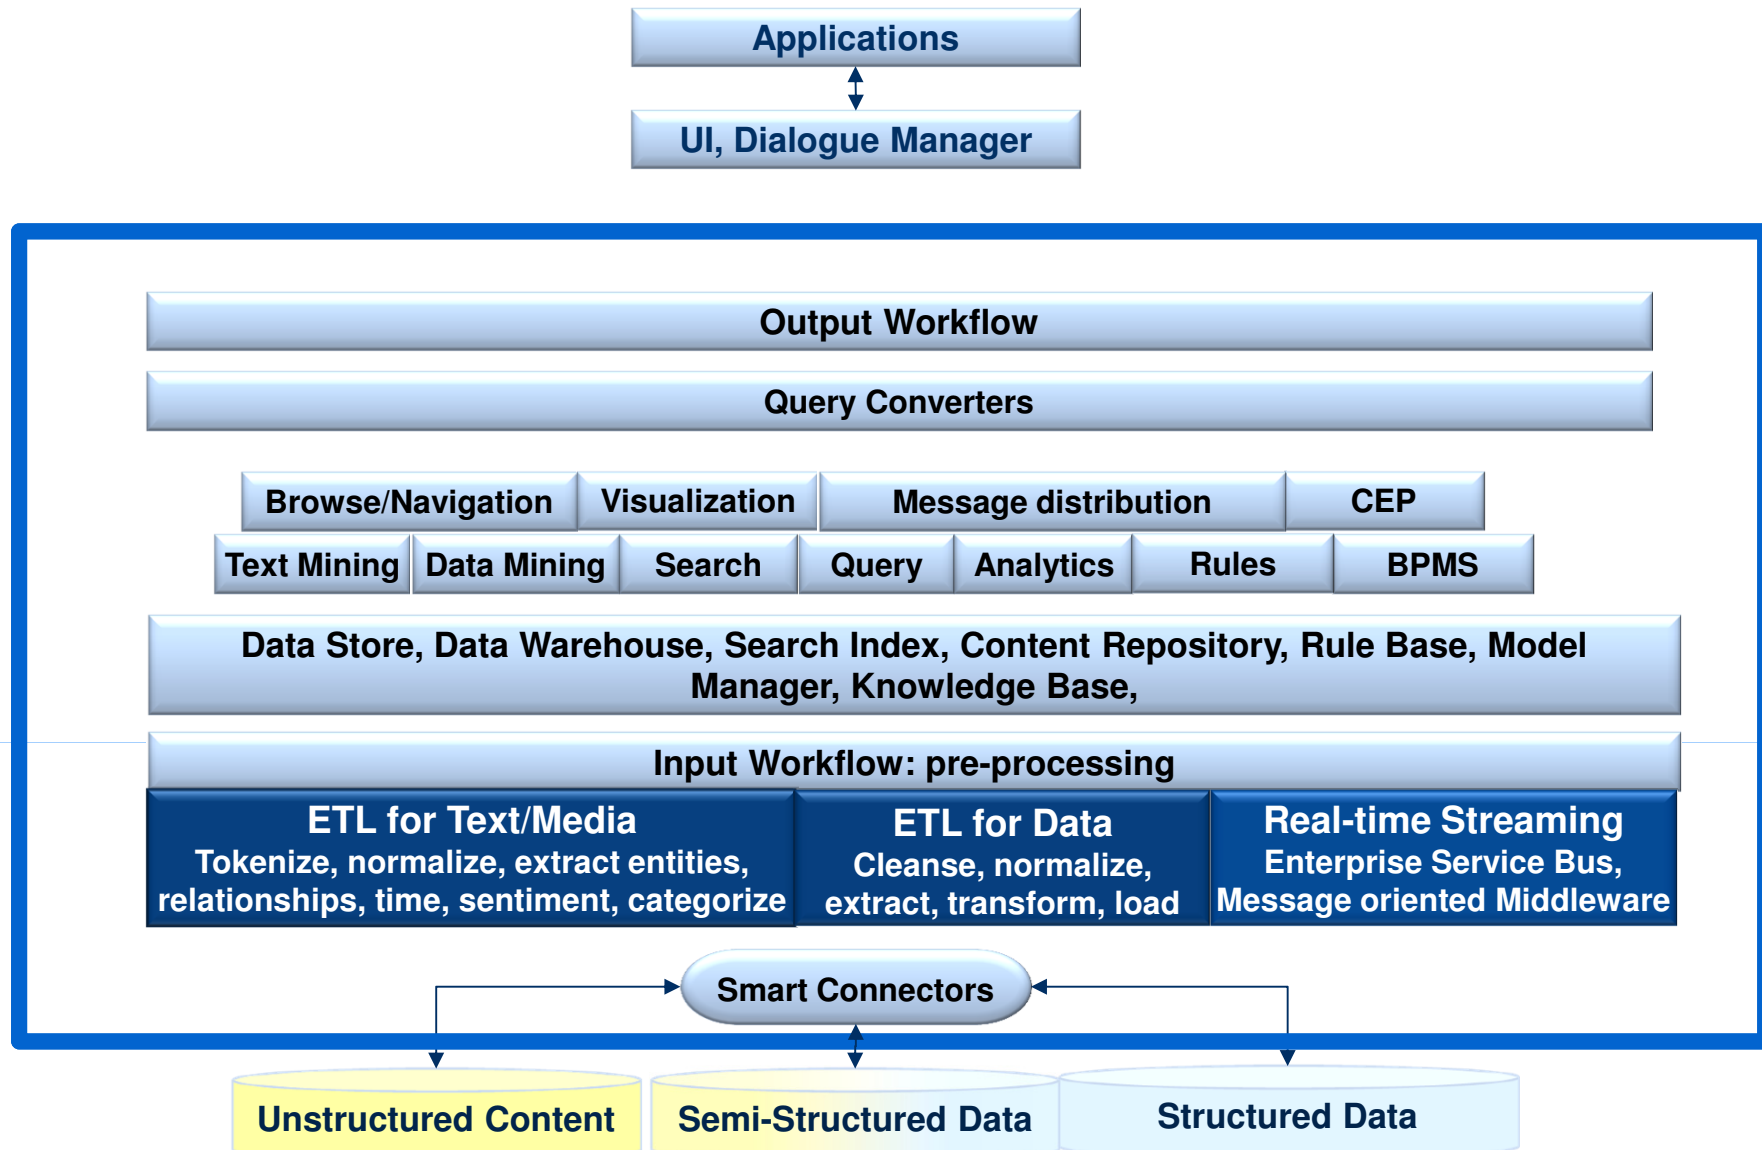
Applications

UI, Dialogue Manager

Output Workflow

Query Converters

Browse/Navigation

Visualization

Message distribution

CEP

Text Mining

Data Mining

Search

Query

Analytics

Rules

BPMS

Data Store, Data Warehouse, Search Index, Content Repository, Rule Base, Model Manager, Knowledge Base,

Input Workflow: pre-processing

ETL for Text/Media
Tokenize, normalize, extract entities, relationships, time, sentiment, categorize

ETL for Data
Cleanse, normalize, extract, transform, load

Real-time Streaming
Enterprise Service Bus, Message oriented Middleware

Smart Connectors

Unstructured Content

Semi-Structured Data

Structured Data